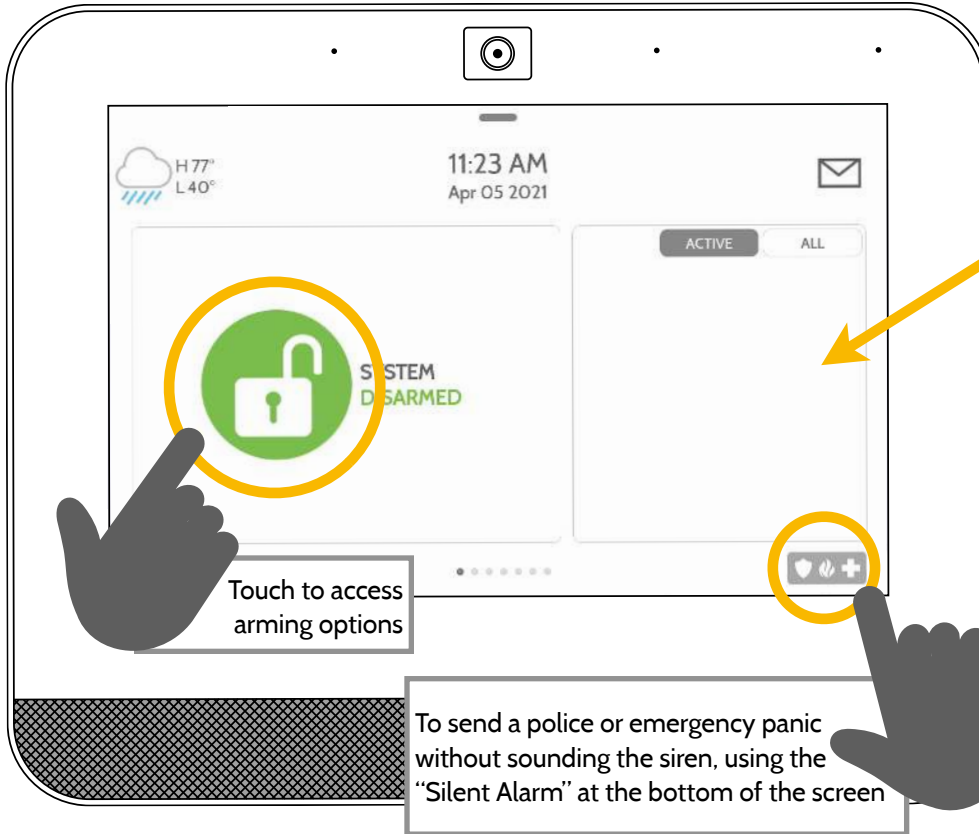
H 77°
L 40°

11:23 AM
Apr 05 2021

ACTIVE
ALL

S STEM
D SARMED

Touch to access arming options

To send a police or emergency panic without sounding the siren, using the "Silent Alarm" at the bottom of the screen